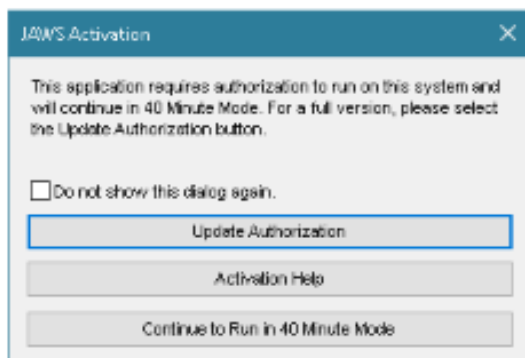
JAWS Activation

This application requires authorization to run on this system and will continue in 40 Minute Mode. For a full version, please select the Update Authorization button.

Do not show this dialog again.

Update Authorization

Activation Help

Continue to Run in 40 Minute Mode